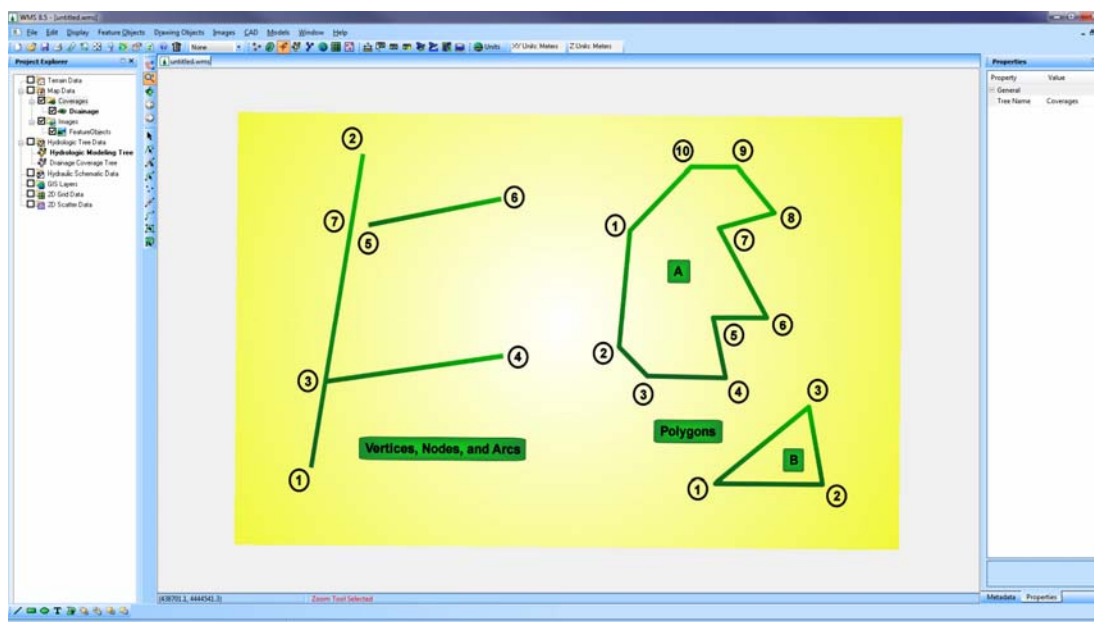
WMS 8.5 - [untitled.wms]

File Edit Display Feature Objects Drawing Objects Images CAD Models Window Help

None

Units XY Units: Meters Z Units: Meters

Project Explorer

untitled.wms

Terrain Data
Map Data
Coverages
Drainage
Images
FeatureObjects
Hydrologic Tree Data
Hydrologic Modeling Tree
Drainage Coverage Tree
Hydraulic Schematic Data
GIS Layers
2D Grid Data
2D Scatter Data

2
7
6
5
3
4
1
Vertices, Nodes, and Arcs

10
9
8
1
7
A
6
5
2
3
4
Polygons
3
B
1
2

Properties
Property Value
General
Tree Name Coverages

(438701.3, 4444541.3)
Zoom Tool Selected

Metadata Properties